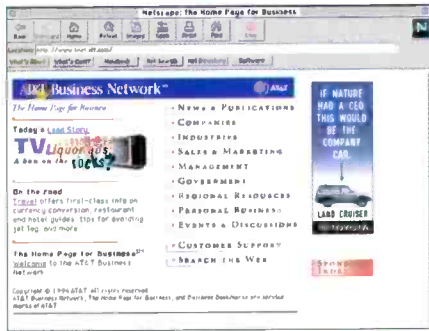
Netscape: The Home Page for Business

Back Forward Home Reload Images Open Print Find Stop

N

Location: http://www.bnet.att.com/

What's New? What's Cool? Handbook Net Search Net Directory Software

AT&T Business Network℠

AT&T

The Home Page for Business

Today's Lead Story

TV Liquor Ads

A ban on the rocks?

On the Road

Travel offers first-class info on currency conversion, restaurant and hotel guides, tips for avoiding jet lag, and more.

The Home Page for Business℠ Welcome to the AT&T Business Network

News & Publications
Companies
Industries
Sales & Marketing
Management
Government
Regional Resources
Personal Business
Events & Discussions
Customer Support
Search the Web

IF NATURE HAD A CEO THIS WOULD BE THE COMPANY CAR.

LAND CRUISER

TOYOTA

Sponsor Index

Copyright © 1996 AT&T. All rights reserved. AT&T Business Network, The Home Page for Business, and Business Bookmarks are service marks of AT&T.